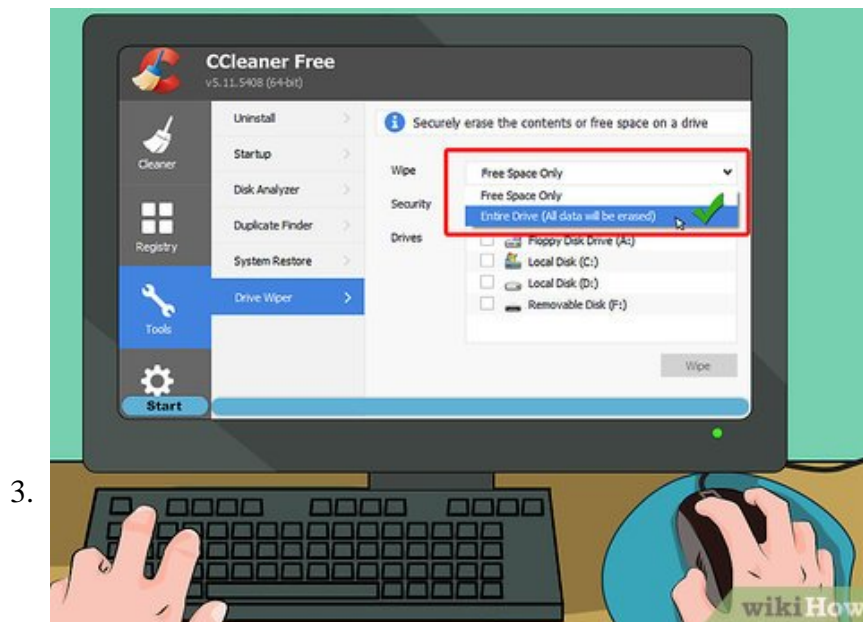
3.

CCleaner Free
v5.11.5408 (64-bit)

Cleaner
Registry
Tools
Start

Uninstall
Startup
Disk Analyzer
Duplicate Finder
System Restore
Drive Wiper

Securely erase the contents or free space on a drive

Wipe
Free Space Only
Free Space Only
Entire Drive (All data will be erased)
Security
Drives
Floppy Disk Drive (A:)
Local Disk (C:)
Local Disk (D:)
Removable Disk (F:)

Wipe

wikiHow